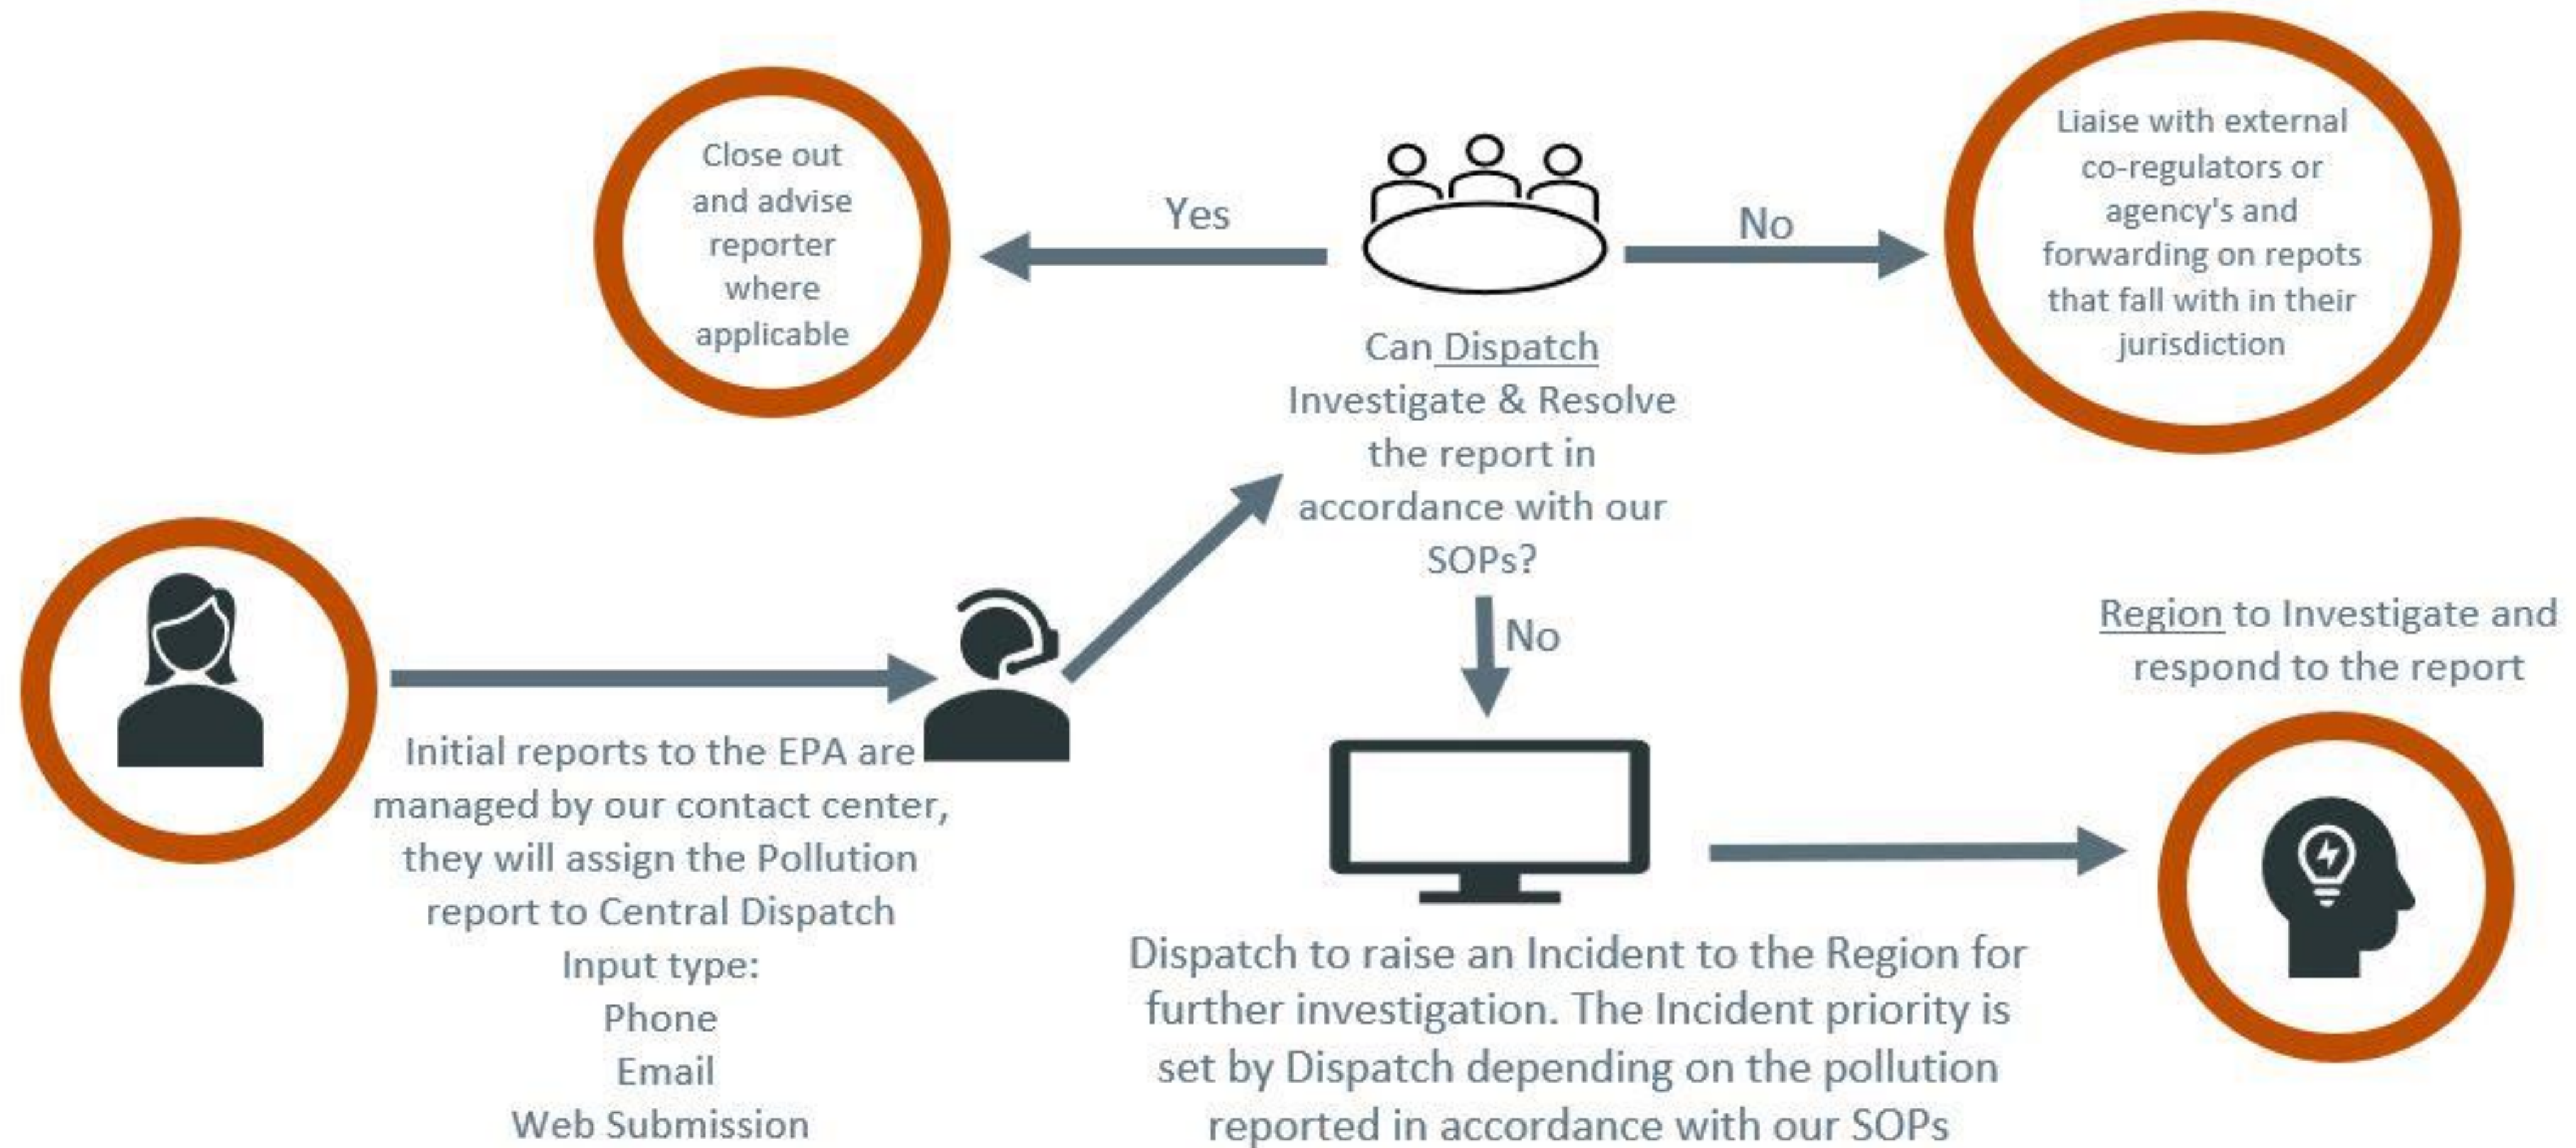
Close out and advise reporter where applicable

Yes

No

Liaise with external co-regulators or agency's and forwarding on repots that fall with in their jurisdiction

Can Dispatch Investigate & Resolve the report in accordance with our SOPs?

No

Region to Investigate and respond to the report

Initial reports to the EPA are managed by our contact center, they will assign the Pollution report to Central Dispatch
Input type:
Phone
Email
Web Submission

Dispatch to raise an Incident to the Region for further investigation. The Incident priority is set by Dispatch depending on the pollution reported in accordance with our SOPs